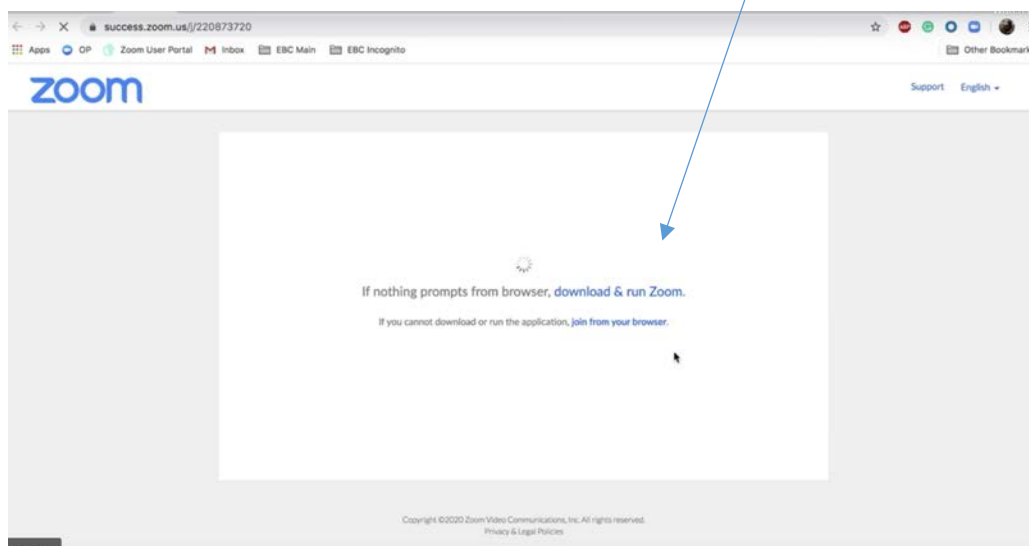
success.zoom.us/j/220873720

Apps OP Zoom User Portal Inbox EBC Main EBC Incognito Other Bookmark

zoom

Support English

If nothing prompts from browser, download & run Zoom.

If you cannot download or run the application, join from your browser.

Copyright ©2020 Zoom Video Communications, Inc. All rights reserved.
Privacy & Legal Policies